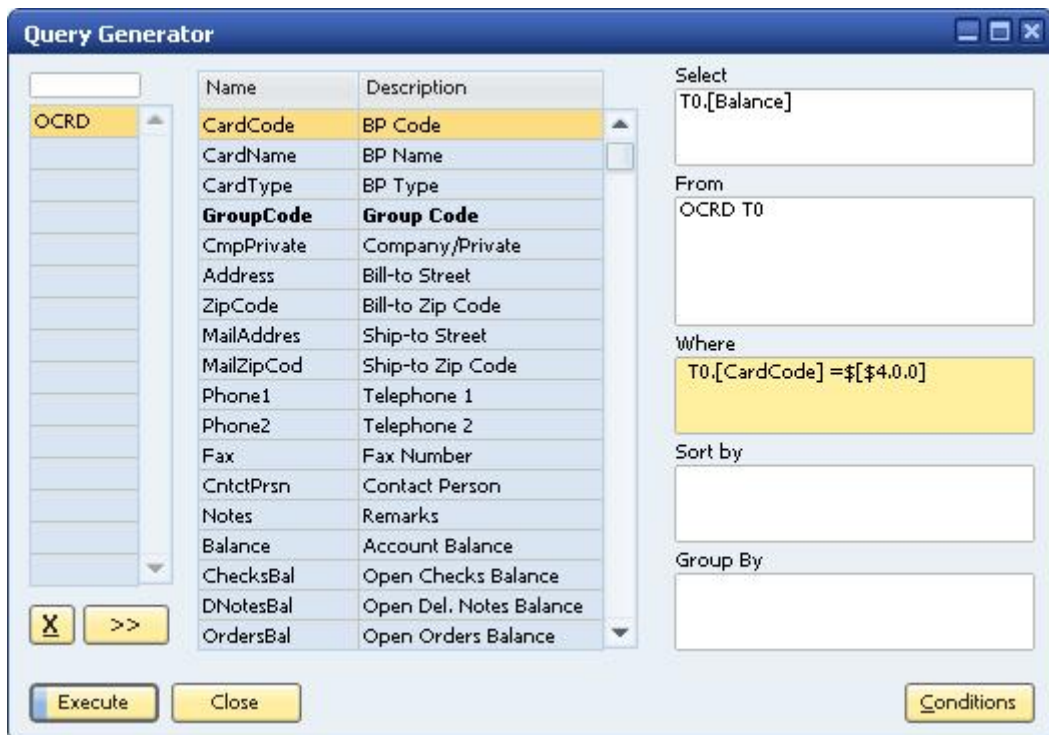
Query Generator

OCRD

| Name | Description |
|---|---|
| CardCode | BP Code |
| CardName | BP Name |
| CardType | BP Type |
| GroupCode | Group Code |
| CmpPrivate | Company/Private |
| Address | Bill-to Street |
| ZipCode | Bill-to Zip Code |
| MailAddres | Ship-to Street |
| MailZipCod | Ship-to Zip Code |
| Phone1 | Telephone 1 |
| Phone2 | Telephone 2 |
| Fax | Fax Number |
| CntctPrsn | Contact Person |
| Notes | Remarks |
| Balance | Account Balance |
| ChecksBal | Open Checks Balance |
| DNotesBal | Open Del. Notes Balance |
| OrdersBal | Open Orders Balance |

X >>

Select
T0.[Balance]

From
OCRD T0

Where
T0.[CardCode] =$[$4.0.0]

Sort by

Group By

Execute Close Conditions